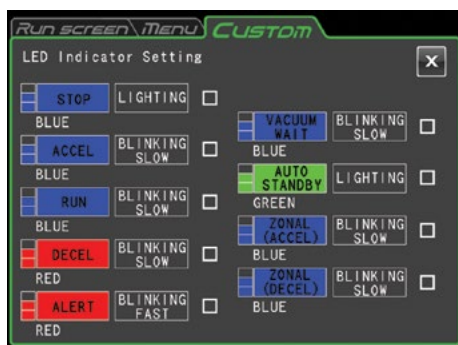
Run screen Menu Custom

LED Indicator Setting

×

STOP LIGHTING
BLUE

ACCEL BLINKING SLOW
BLUE

RUN BLINKING SLOW
BLUE

DECEL BLINKING SLOW
RED

ALERT BLINKING FAST
RED

VACUUM WAIT BLINKING SLOW
BLUE

AUTO STANDBY LIGHTING
GREEN

ZONAL (ACCEL) BLINKING SLOW
BLUE

ZONAL (DECEL) BLINKING SLOW
BLUE